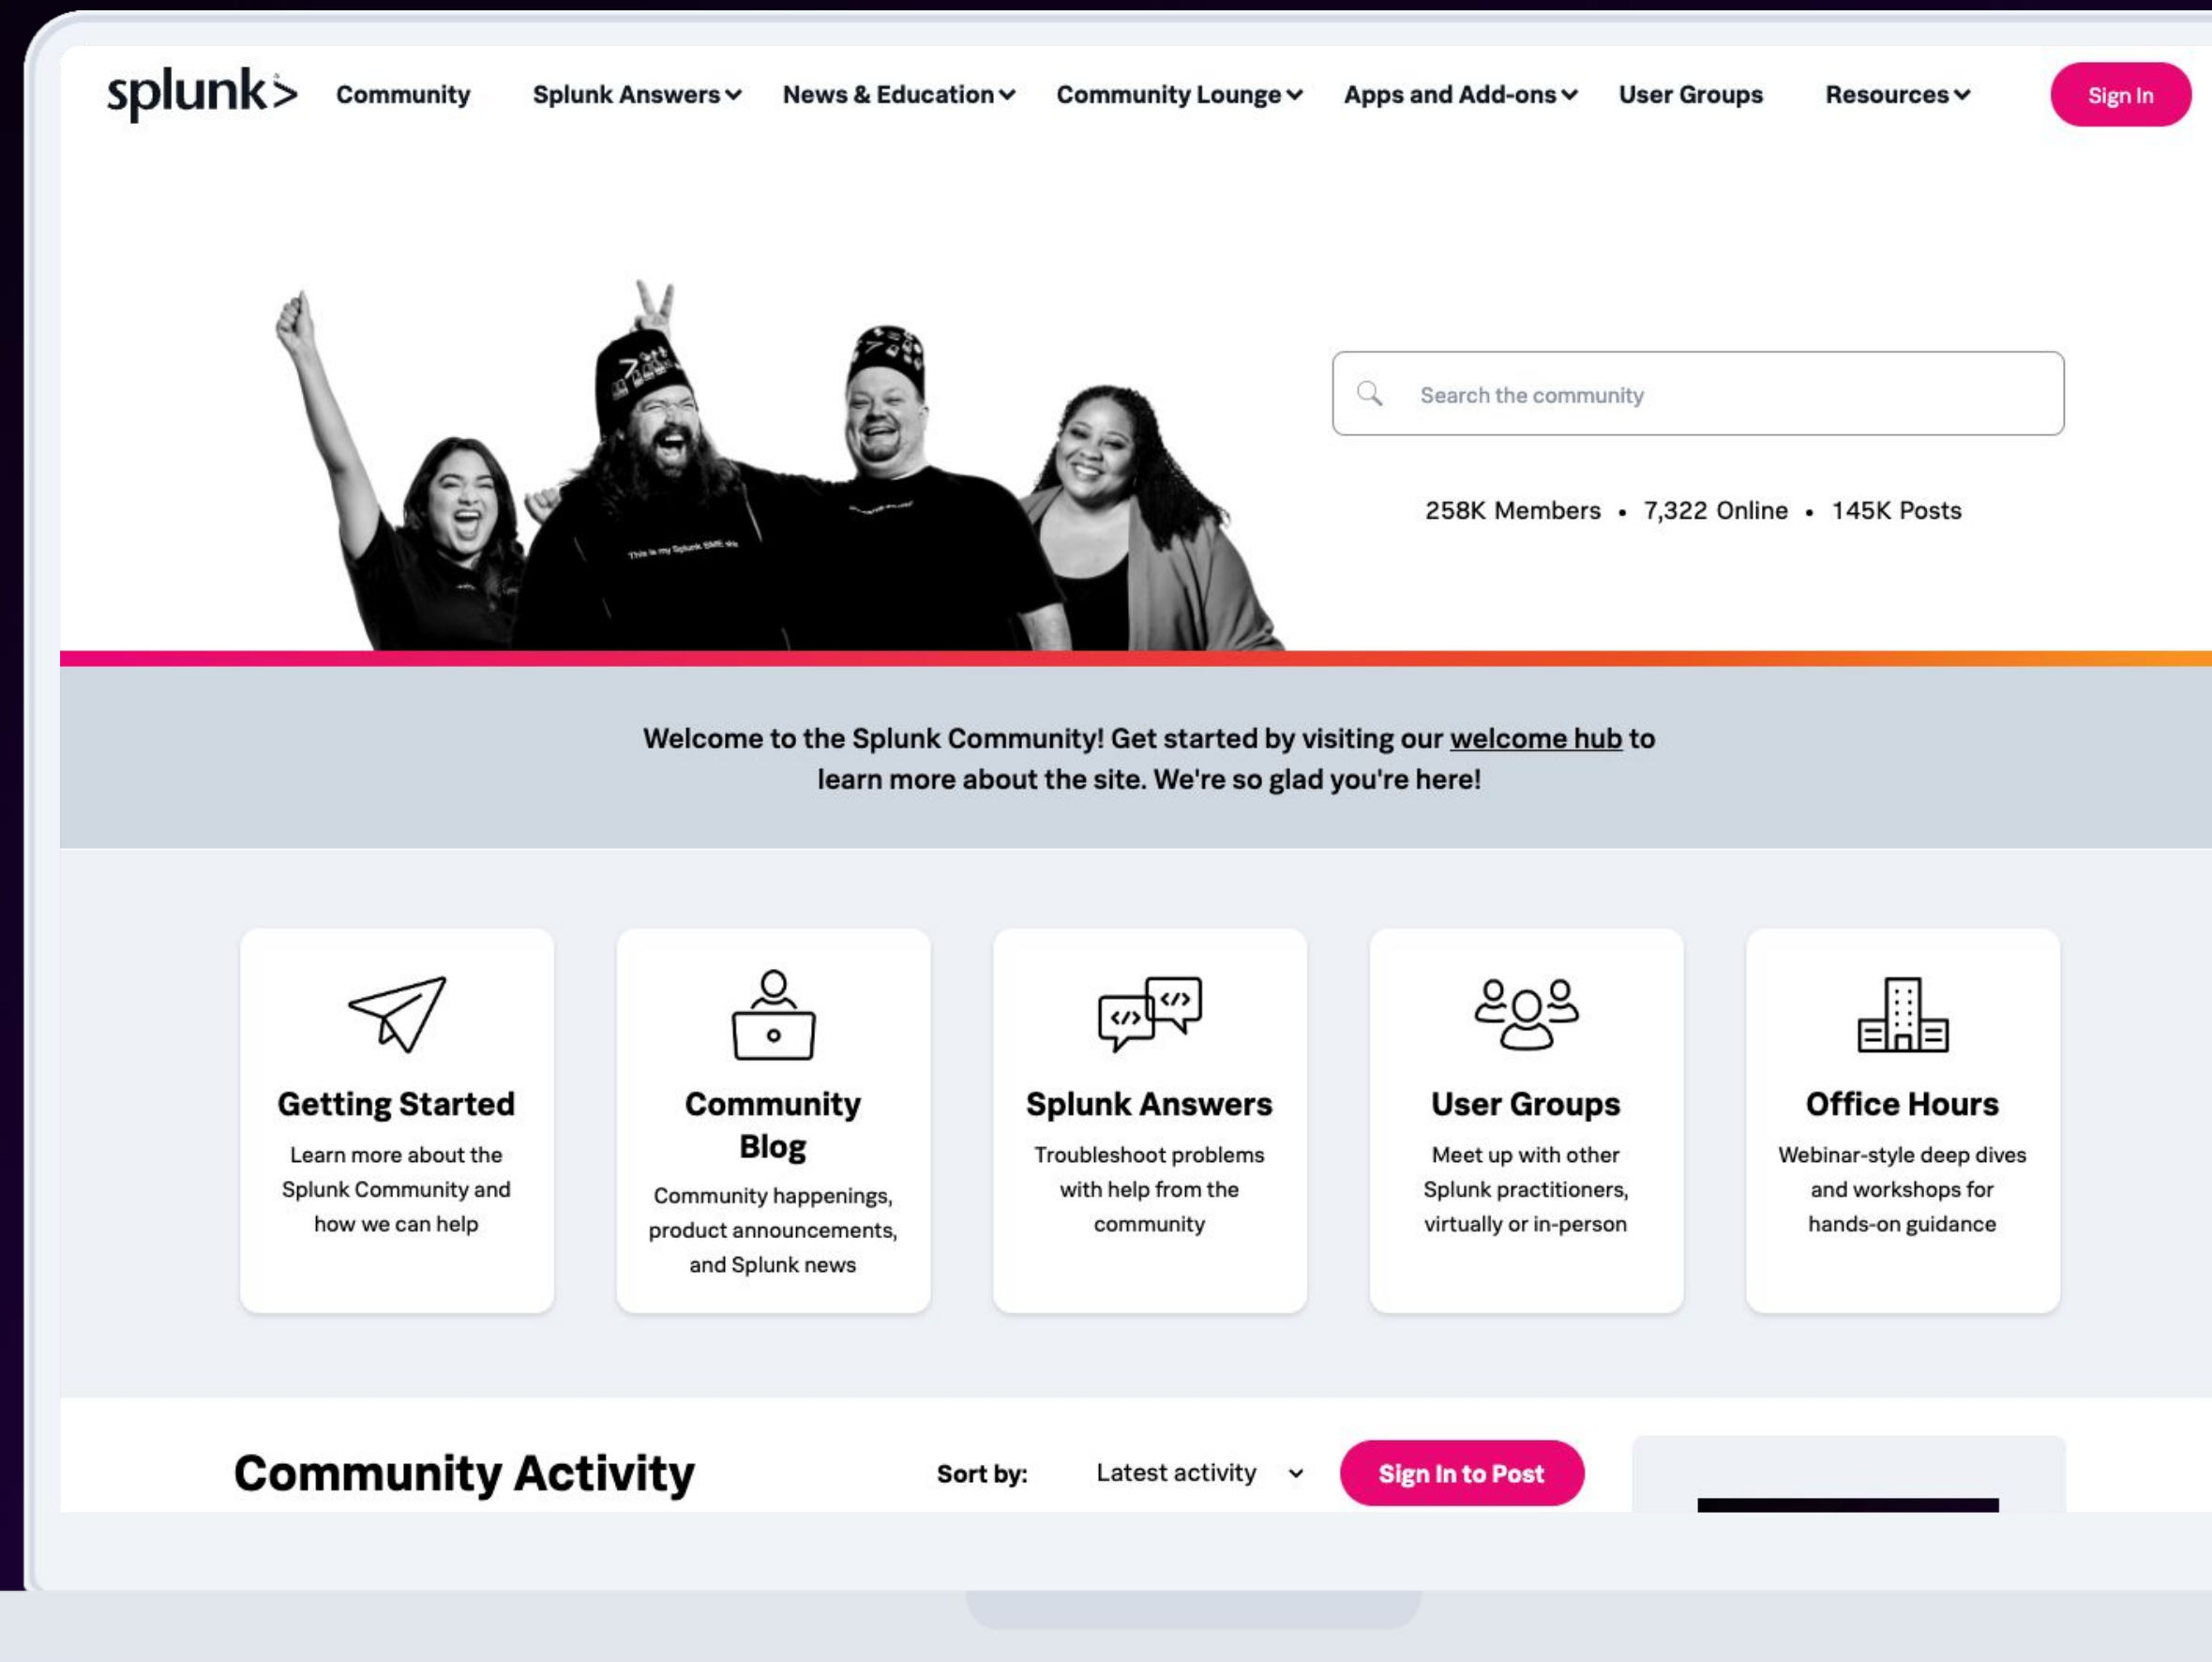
splunk>

Community Splunk Answers News & Education Community Lounge Apps and Add-ons User Groups Resources Sign In

Search the community

258K Members • 7,322 Online • 145K Posts

Welcome to the Splunk Community! Get started by visiting our welcome hub to learn more about the site. We're so glad you're here!

Getting Started
Learn more about the Splunk Community and how we can help

Community Blog
Community happenings, product announcements, and Splunk news

Splunk Answers
Troubleshoot problems with help from the community

User Groups
Meet up with other Splunk practitioners, virtually or in-person

Office Hours
Webinar-style deep dives and workshops for hands-on guidance

Community Activity

Sort by: Latest activity

Sign In to Post